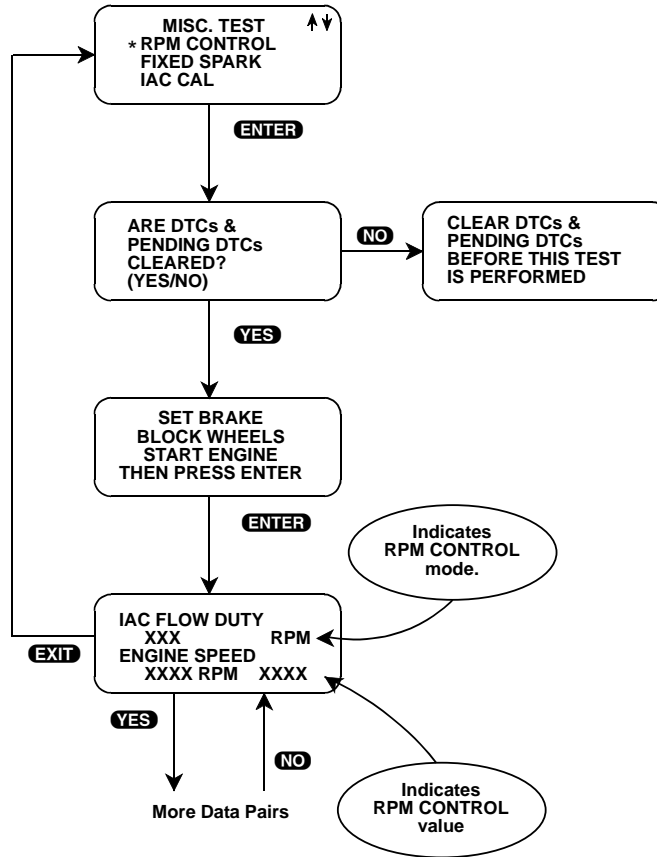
MISC. TEST ↑↓
* RPM CONTROL
FIXED SPARK
IAC CAL

ENTER

ARE DTCs &
PENDING DTCs
CLEARED?
(YES/NO)

NO

CLEAR DTCs &
PENDING DTCs
BEFORE THIS TEST
IS PERFORMED

YES

SET BRAKE
BLOCK WHEELS
START ENGINE
THEN PRESS ENTER

ENTER

Indicates
RPM CONTROL
mode.

IAC FLOW DUTY
XXX RPM
ENGINE SPEED
XXXX RPM XXXX

EXIT

YES

NO

More Data Pairs

Indicates
RPM CONTROL
value